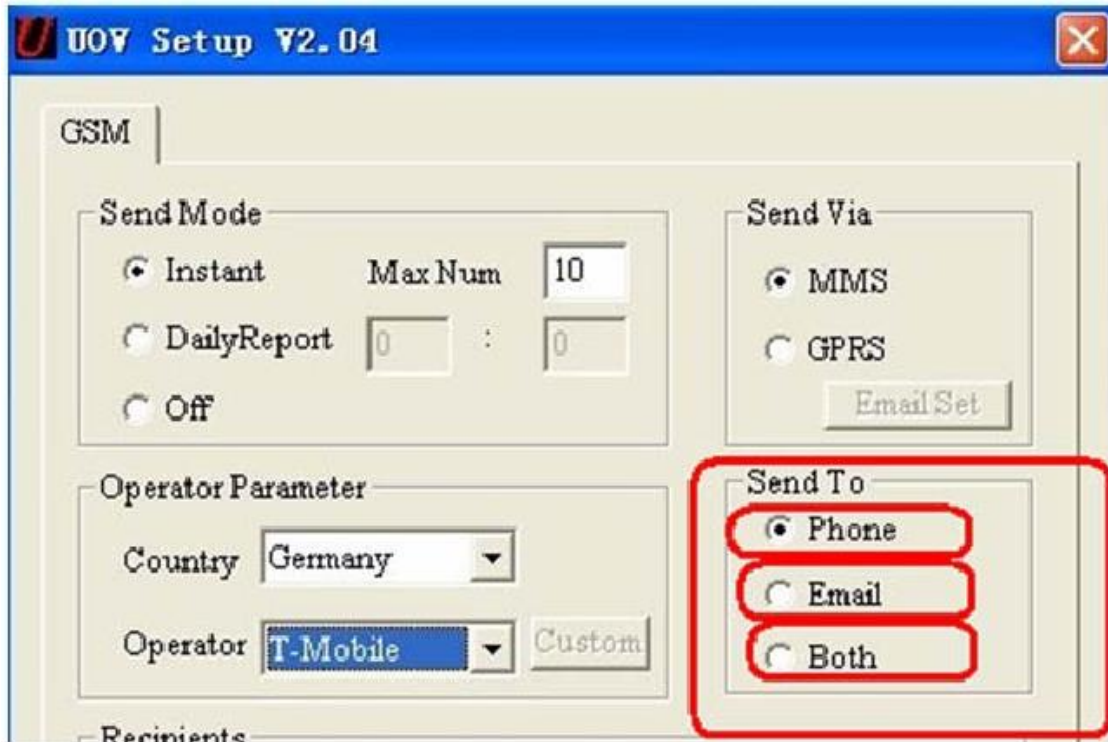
UOV Setup V2.04

GSM

Send Mode
Instant
Max Num 10
DailyReport 0 : 0
Off

Send Via
MMS
GPRS
Email Set

Operator Parameter
Country Germany
Operator T-Mobile
Custom

Send To
Phone
Email
Both

Recipients